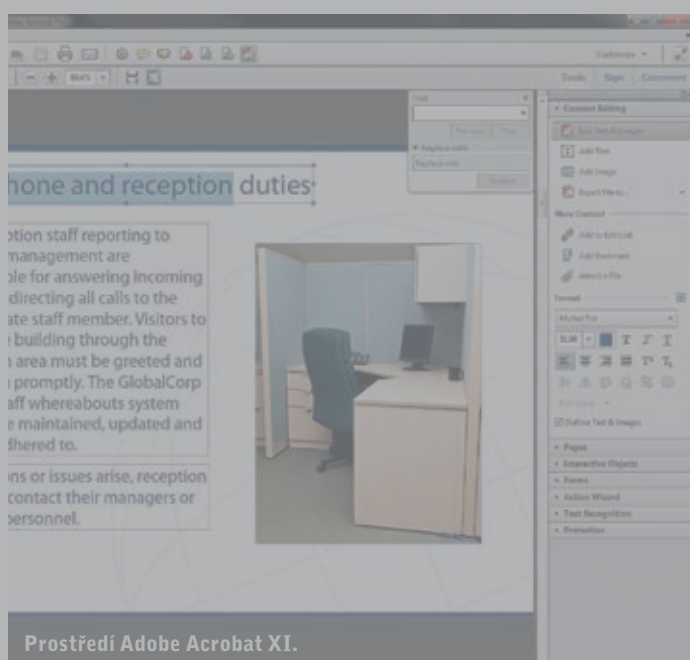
Customize
Tools Sign Comment
Find
Previous Next
Replace with
Replace with
Replace
Content Editing
Edit Text & Images
Add Text
Add Image
Export File to...
More Content
Add or Edit Link
Add Bookmark
Attach a File
Format
Myriad Pro
Outline Text & Images
Pages
Interactive Objects
Forms
Action Wizard
Text Recognition
Protection

hone and reception duties

ption staff reporting to management are ble for answering incoming directing all calls to the ate staff member. Visitors to building through the area must be greeted and promptly. The GlobalCorp aff whereabouts system e maintained, updated and dhered to.

ns or issues arise, reception contact their managers or personnel.

Prostředí Adobe Acrobat XI.